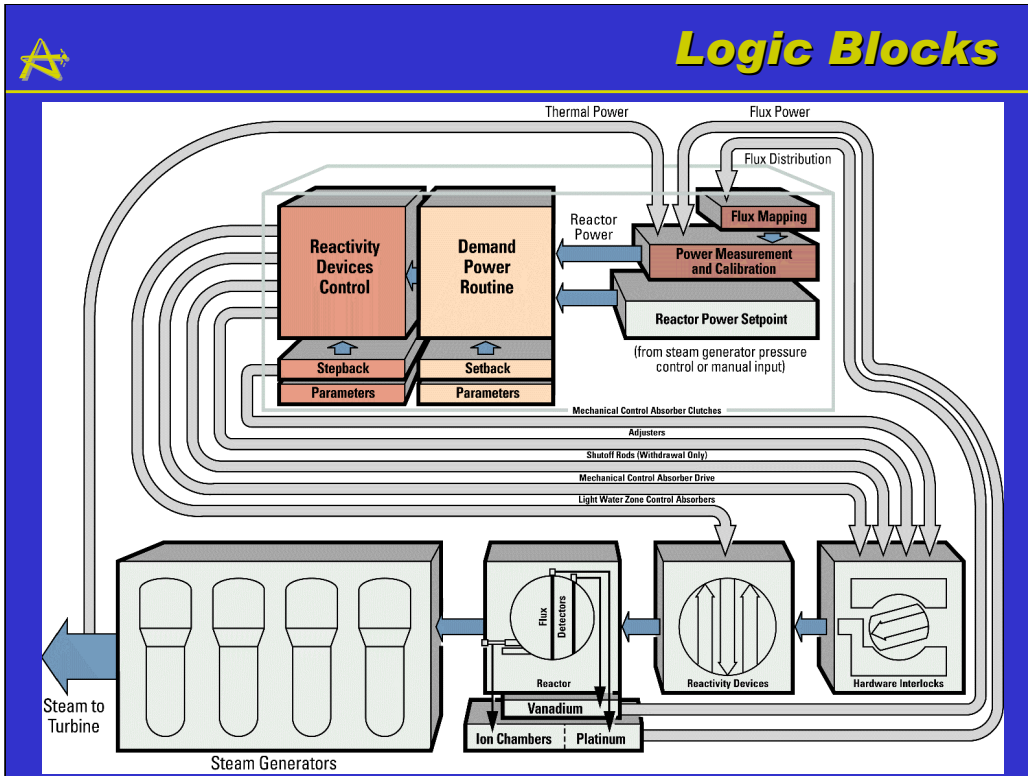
Logic Blocks

Thermal Power

Flux Power

Flux Distribution

Flux Mapping

Reactor Power

Power Measurement and Calibration

Reactor Power Setpoint

(from steam generator pressure control or manual input)

Reactivity Devices Control

Demand Power Routine

Stepback

Parameters

Setback

Parameters

Mechanical Control Absorber Clutches

Adjusters

Shutoff Rods (Withdrawal Only)

Mechanical Control Absorber Drive

Light Water Zone Control Absorbers

Steam to Turbine

Steam Generators

Flux

Detectors

Reactor

Vanadium

Ion Chambers

Platinum

Reactivity Devices

Hardware Interlocks